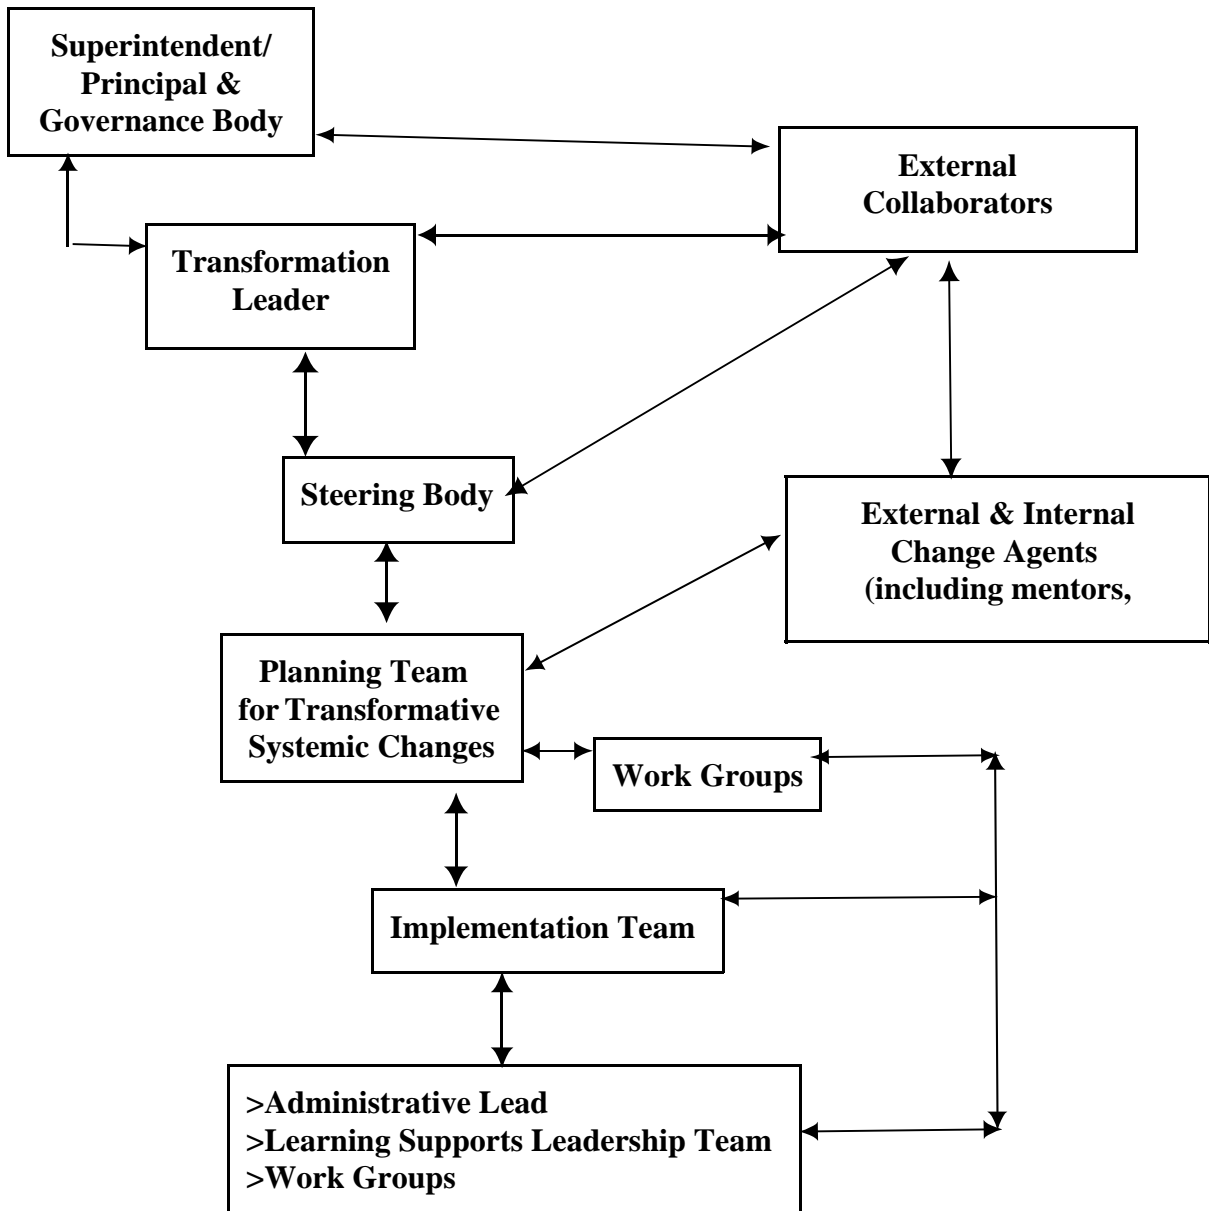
Superintendent/ Principal & Governance Body

External Collaborators

Transformation Leader

Steering Body

External & Internal Change Agents (including mentors,

Planning Team for Transformative Systemic Changes

Work Groups

Implementation Team

>Administrative Lead
>Learning Supports Leadership Team
>Work Groups